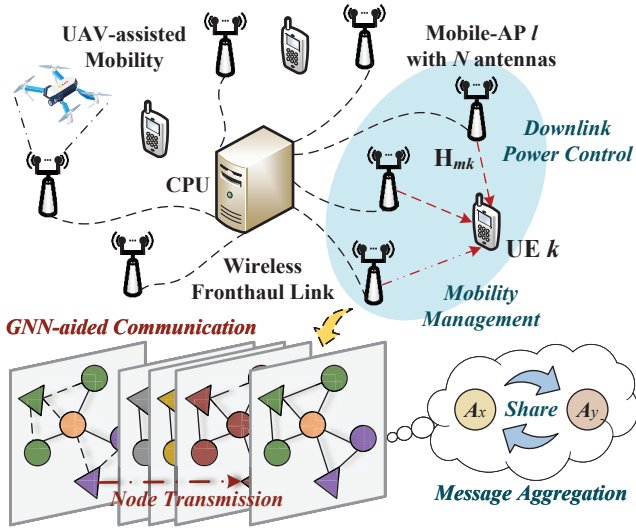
UAV-assisted Mobility

Mobile-AP $l$ with $N$ antennas

Downlink Power Control

$\mathbf{H}_{mk}$

CPU

UE $k$

Wireless Fronthaul Link

Mobility Management

GNN-aided Communication

$A_x$

Share

$A_y$

Node Transmission

Message Aggregation